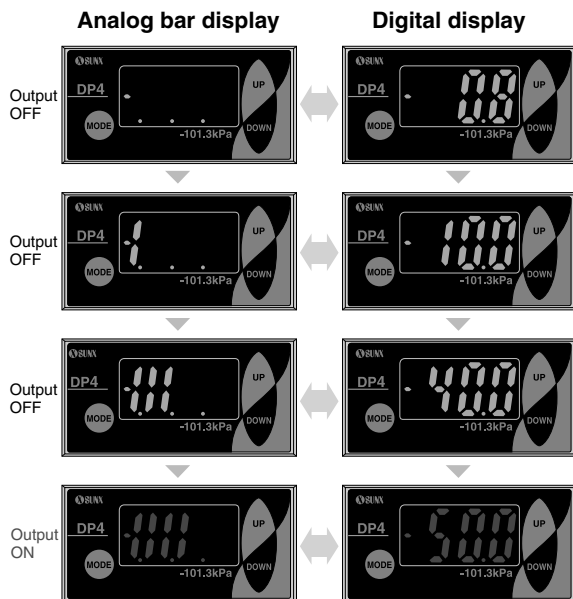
Analog bar display

Digital display

Output OFF

SUNX DP4 MODE -101.3kPa UP DOWN

SUNX DP4 MODE 0.0 -101.3kPa UP DOWN

Output OFF

SUNX DP4 MODE -101.3kPa UP DOWN

SUNX DP4 MODE 10.0 -101.3kPa UP DOWN

Output OFF

SUNX DP4 MODE -101.3kPa UP DOWN

SUNX DP4 MODE 40.0 -101.3kPa UP DOWN

Output ON

SUNX DP4 MODE -101.3kPa UP DOWN

SUNX DP4 MODE 50.0 -101.3kPa UP DOWN